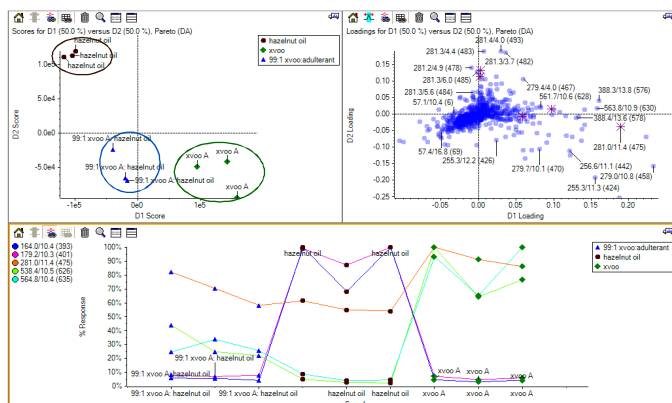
Scores for D1 (50.0 %) versus D2 (50.0 %), Pareto (DA)

hazelnut oil
hazelnut oil
1.0e5
5e4
0.0e0
-5e4
D2 Score
99:1 xvoo A: hazelnut oil
99:1 xvoo A: hazelnut oil
99:1 xvoo A: hazelnut oil
xvoo A
xvoo A
xvoo A
-1e5
0e0
1e5
D1 Score

hazelnut oil
xvoo
99:1 xvoo:adulterant

Loadings for D1 (50.0 %) versus D2 (50.0 %), Pareto (DA)

281.4/4.0 (493)
281.3/4.4 (483)
281.3/3.7 (482)
281.2/4.9 (478)
281.3/6.0 (485)
281.3/5.6 (484)
57.1/10.4 (6)
279.4/4.0 (467)
561.7/10.6 (628)
388.3/13.8 (576)
563.8/10.9 (630)
388.4/13.6 (578)
57.4/16.8 (69)
255.3/12.2 (426)
279.7/10.1 (470)
281.0/11.4 (475)
256.6/11.1 (442)
279.0/10.8 (458)
255.3/11.3 (424)
0.15
0.10
0.05
0.00
-0.05
-0.10
-0.15
-0.20
D2 Loading
-0.05
0.00
0.05
0.10
0.15
0.20
D1 Loading

164.0/10.4 (393)
179.2/10.3 (401)
281.0/11.4 (475)
538.4/10.5 (626)
564.8/10.4 (635)

100%
95%
90%
85%
80%
75%
70%
65%
60%
55%
50%
45%
40%
35%
30%
25%
20%
15%
10%
5%
0%
% Response
hazelnut oil
hazelnut oil
99:1 xvoo A: hazelnut oil
99:1 xvoo A: hazelnut oil
xvoo A
xvoo A
xvoo A
99:1 xvoo A: hazelnut oil
99:1 xvoo A: hazelnut oil
99:1 xvoo A: hazelnut oil
hazelnut oil
hazelnut oil
xvoo A
xvoo A

99:1 xvoo:adulterant
hazelnut oil
xvoo